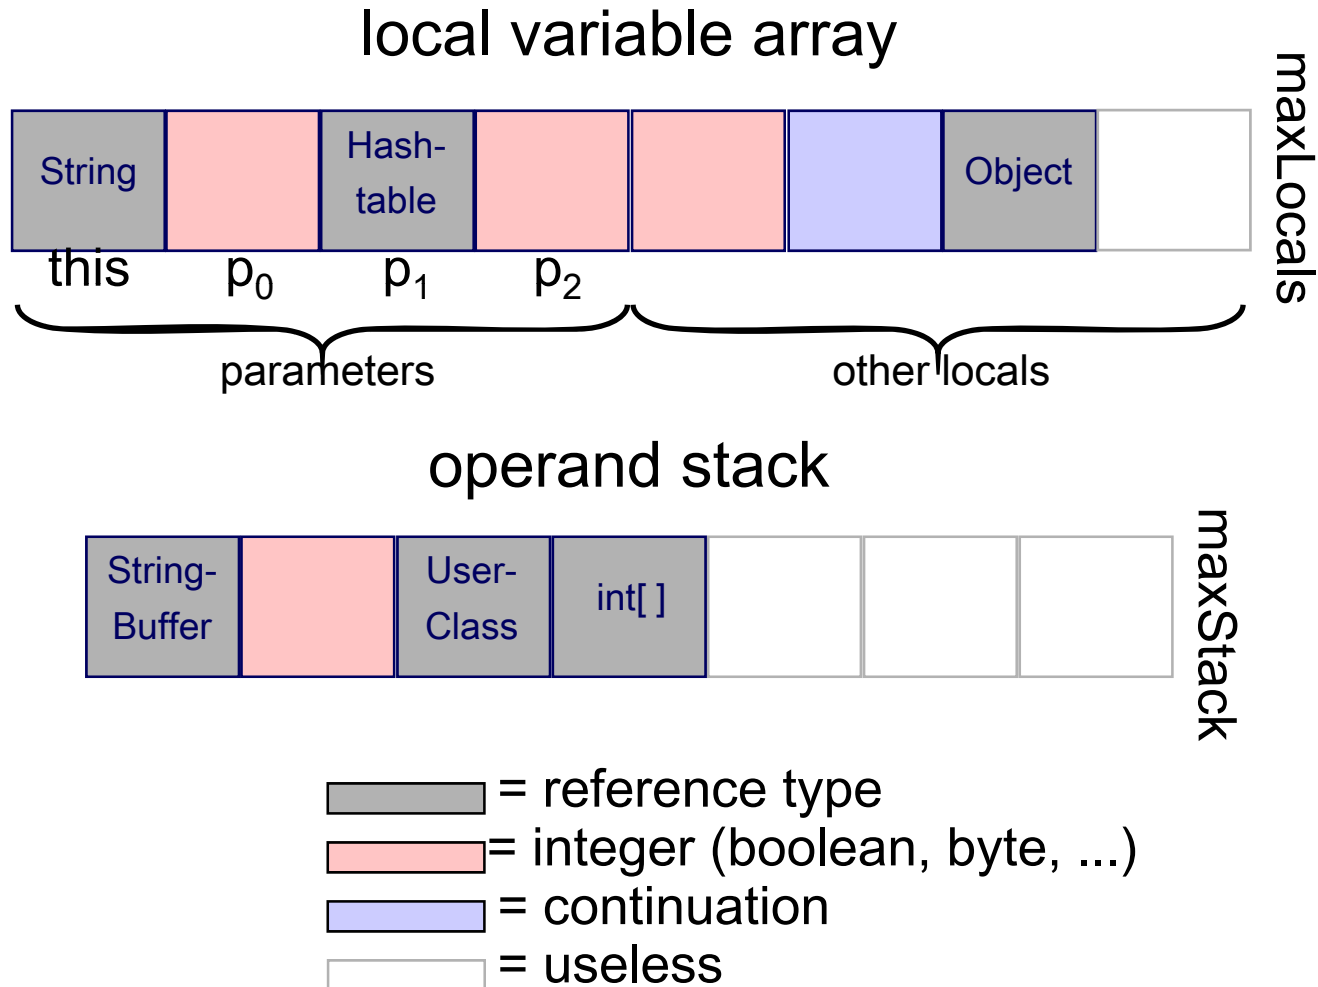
local variable array

| String | | Hashtable | | | | Object | |
|---|---|---|---|---|---|---|---|
| this | $p_0$ | $p_1$ | $p_2$ | | | | |

maxLocals

parameters

other locals

operand stack

| String-Buffer | | User-Class | int[ ] | | | |
|---|---|---|---|---|---|---|

maxStack

= reference type
= integer (boolean, byte, ...)
= continuation
= useless